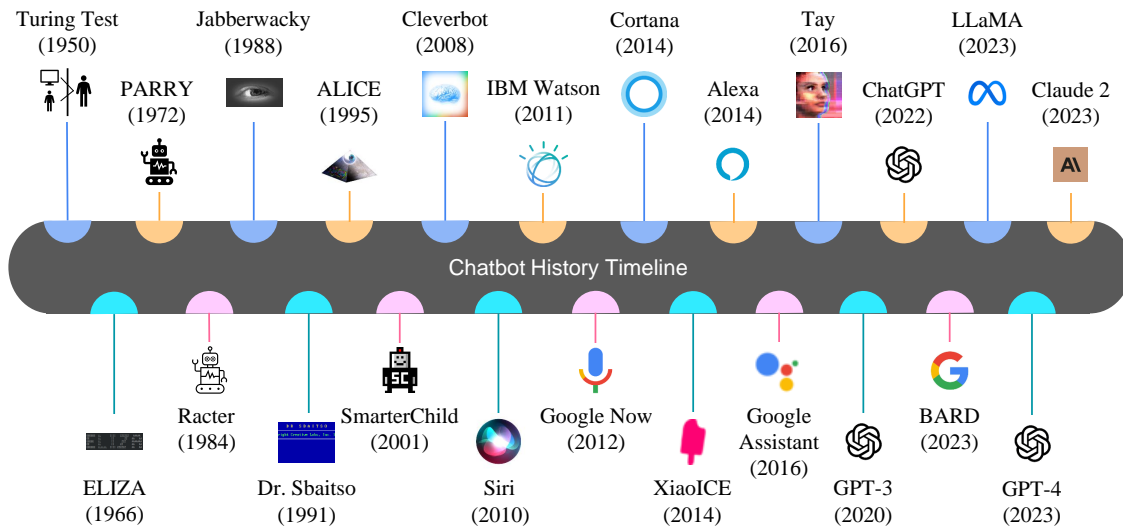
Turing Test (1950)

PARRY (1972)

Jabberwacky (1988)

ALICE (1995)

Cleverbot (2008)

IBM Watson (2011)

Cortana (2014)

Alexa (2014)

Tay (2016)

ChatGPT (2022)

LLaMA (2023)

Claude 2 (2023)

Chatbot History Timeline

ELIZA

ELIZA (1966)

Racter (1984)

Dr. Sbaitso (1991)

SmarterChild (2001)

Siri (2010)

Google Now (2012)

XiaoICE (2014)

Google Assistant (2016)

GPT-3 (2020)

BARD (2023)

GPT-4 (2023)